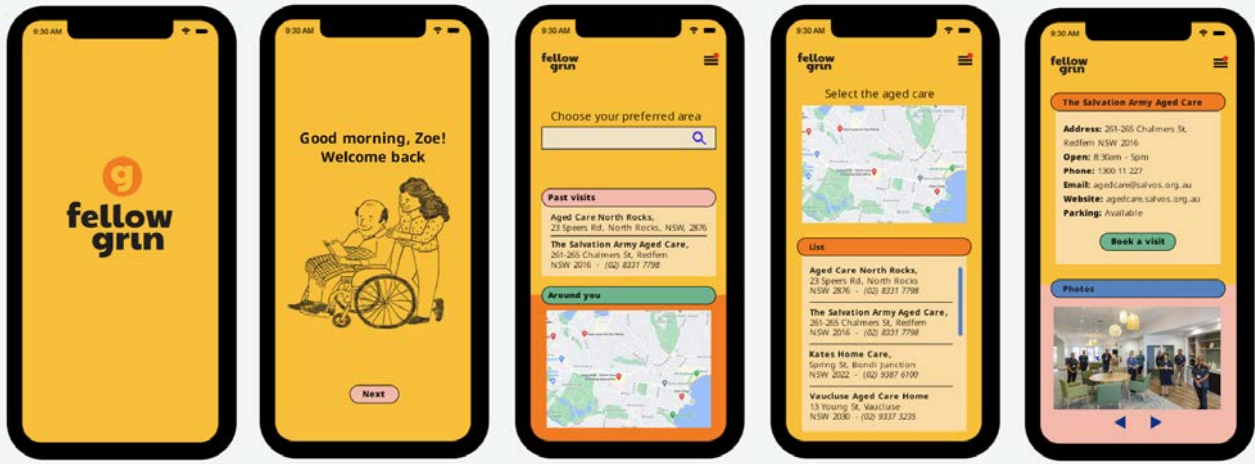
9:30 AM

g
fellow grin

9:30 AM

Good morning, Zoe! Welcome back

Next

9:30 AM

fellow grin

Choose your preferred area

Past visits

Aged Care North Rocks, 23 Speers Rd, North Rocks, NSW, 2876

The Salvation Army Aged Care, 261-265 Chalmers St, Redfern NSW 2016 - (02) 8331 7798

Around you

9:30 AM

fellow grin

Select the aged care

List

Aged Care North Rocks, 23 Speers Rd, North Rocks NSW 2876 - (02) 8331 7798

The Salvation Army Aged Care, 261-265 Chalmers St, Redfern NSW 2016 - (02) 8331 7798

Kates Home Care, Spring St, Bondi Junction NSW 2022 - (02) 9387 6100

Vaucluse Aged Care Home 13 Young St, Vaucluse NSW 2030 - (02) 9337 3235

9:30 AM

fellow grin

The Salvation Army Aged Care

Address: 261-265 Chalmers St, Redfern NSW 2016
Open: 8:30am - 5pm
Phone: 1300 11 227
Email: agedcare@salvos.org.au
Website: agedcare.salvos.org.au
Parking: Available

Book a visit

Photos